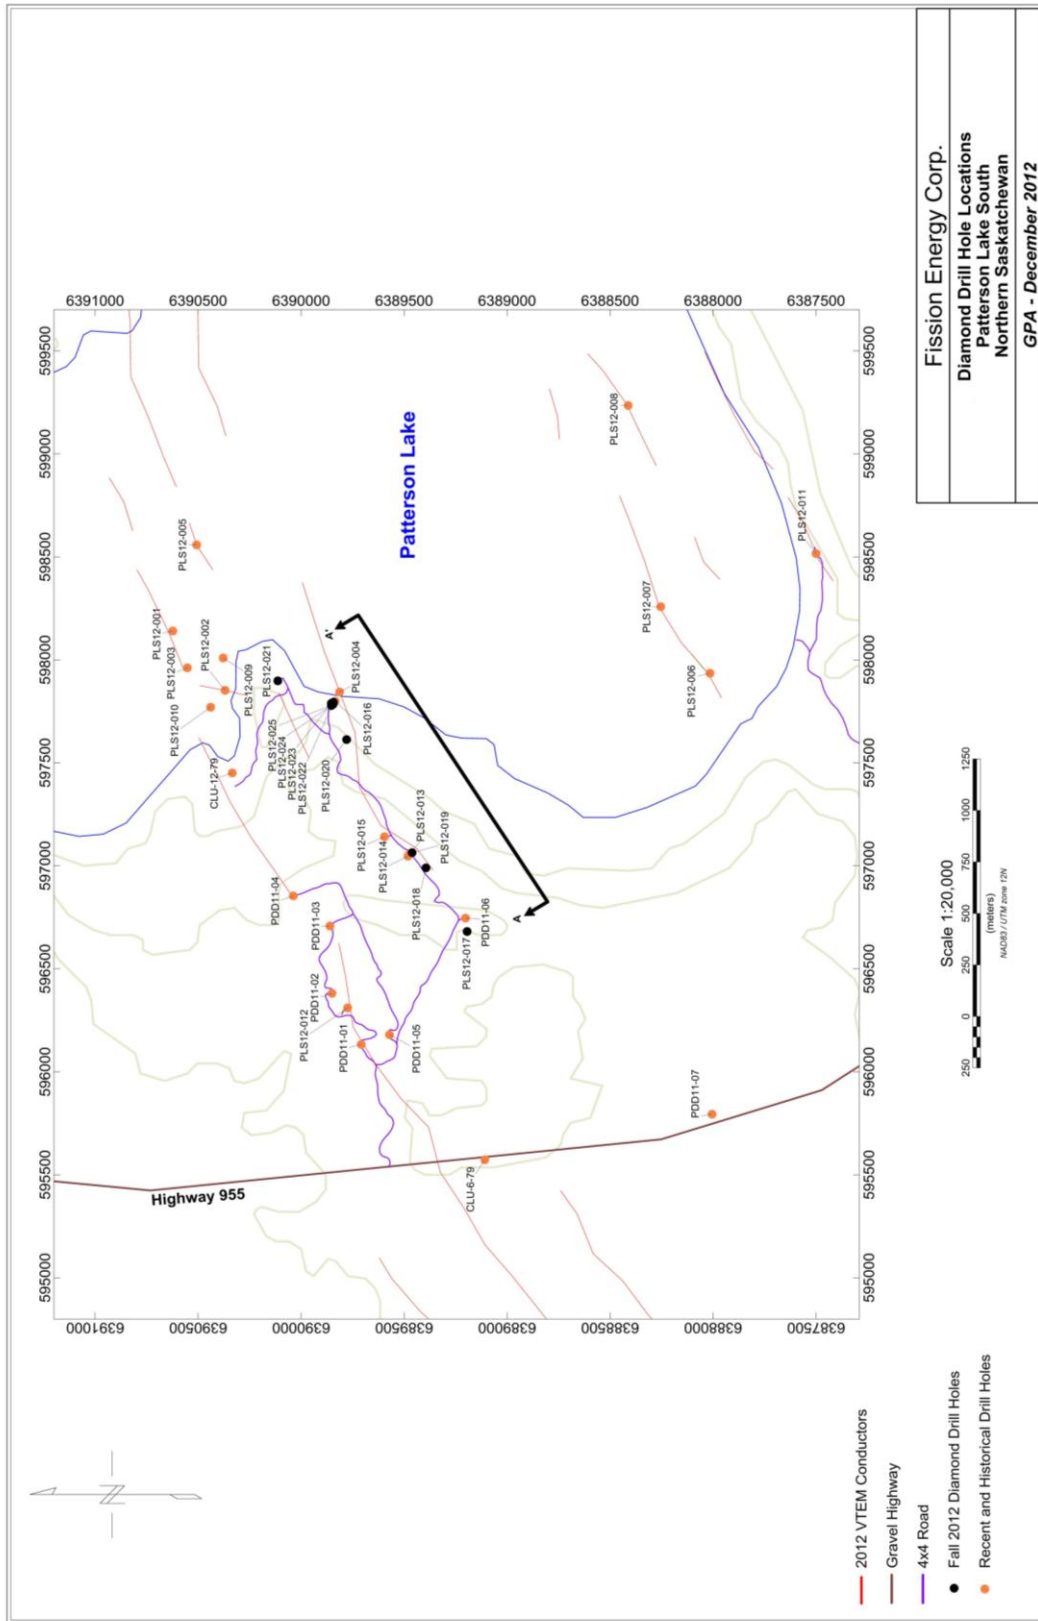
Fission Energy Corp.
Diamond Drill Hole Locations
Patterson Lake South
Northern Saskatchewan
GPA - December 2012

6391000
6390500
6390000
6389500
6389000
6388500
6388000
6387500

599500
599000
598500
598000
597500
597000
596500
596000
595500
595000

Patterson Lake

PLS12-008
PLS12-011
PLS12-005
PLS12-007
PLS12-006
PLS12-001
PLS12-003
PLS12-002
PLS12-009
PLS12-010
PLS12-021
PLS12-004
PLS12-016
PLS12-025
PLS12-024
PLS12-023
PLS12-022
PLS12-020
CLU-12-79
PLS12-015
PLS12-014
PLS12-013
PLS12-019
PLS12-018
PDD11-04
PDD11-03
PDD11-06
PLS12-017
PDD11-02
PLS12-012
PDD11-01
PDD11-05
PDD11-07
CLU-6-79
A
A'

Highway 955

Scale 1:20,000
250 0 250 500 750 1000 1250
(meters)
NAD83 / UTM zone 12N

N

2012 VTEM Conductors
Gravel Highway
4x4 Road
Fall 2012 Diamond Drill Holes
Recent and Historical Drill Holes